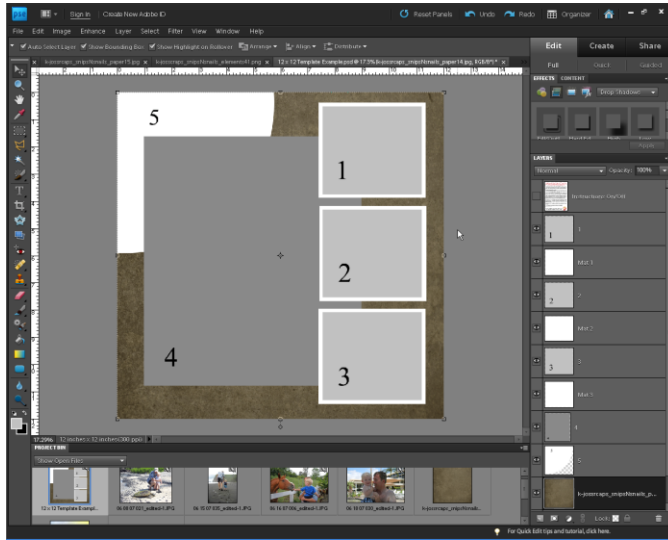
Sign In Create New Adobe ID
Reset Panels Undo Redo Organizer
File Edit Image Enhance Layer Select Filter View Window Help
Auto Select Layer Show Bounding Box Show Highlight on Rollover Arrange Align Distribute
12 x 12 Template Example.psd @ 17.3% (k-jossscraps_snipsNsnails_paper14.jpg, RGB/8*)
Edit Create Share
Full Quick Guided
EFFECTS CONTENT
Drop Shadows
LAYERS
Normal Opacity: 100%
1
Mat 3
2
Mat 2
3
Mat 1
4
5
k-jossscraps_snipsNsnails_p...
Lock:
5
1
2
4
3
17.29% 12 inches x 12 inches (300 ppi)
PROJECT BIN
Show Open Files
12 x 12 Template Example...
For Quick Edit tips and tutorial, click here.